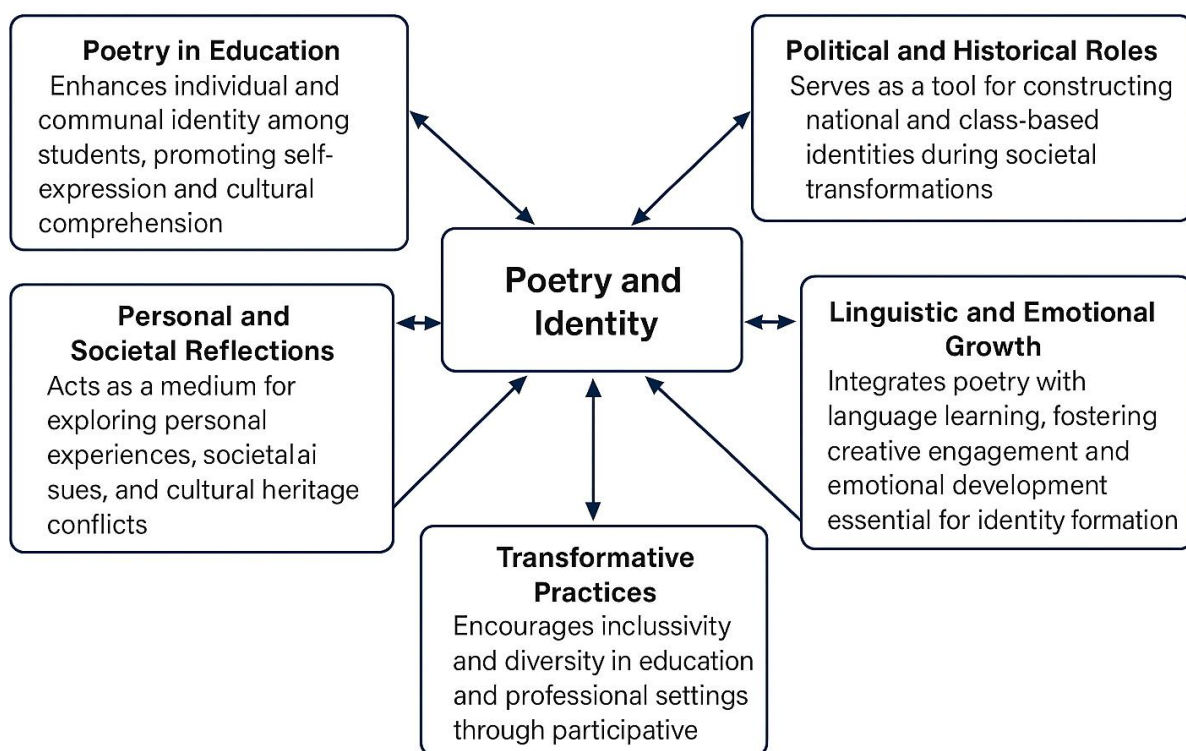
Poetry in Education
Enhances individual and communal identity among students, promoting self-expression and cultural comprehension

Political and Historical Roles
Serves as a tool for constructing national and class-based identities during societal transformations

Poetry and Identity

Personal and Societal Reflections
Acts as a medium for exploring personal experiences, societalai sues, and cultural heritage conflicts

Linguistic and Emotional Growth
Integrates poetry with language learning, fostering creative engagement and emotional development essential for identity formation

Transformative Practices
Encourages inclussivity and diversity in education and professional settings through participative